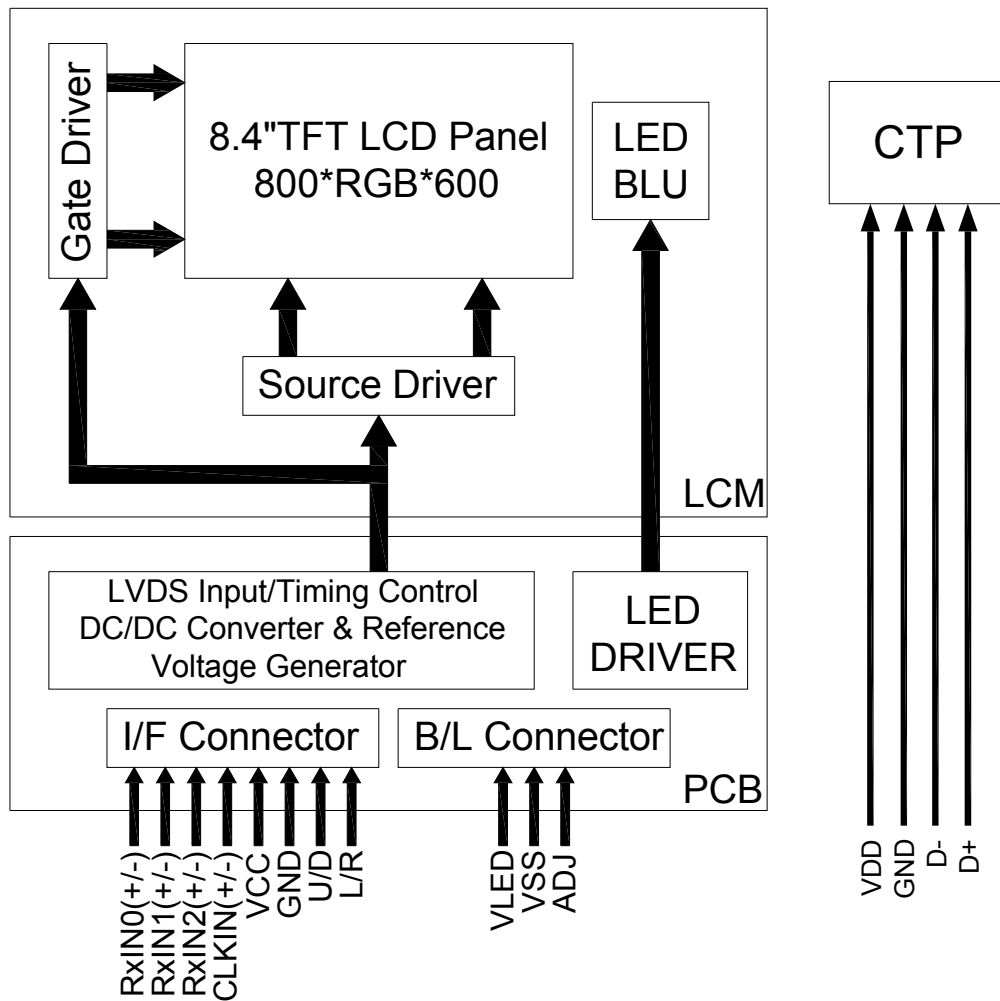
Gate Driver

8.4"TFT LCD Panel
800*RGB*600

LED
BLU

CTP

Source Driver

LCM

LVDS Input/Timing Control
DC/DC Converter & Reference
Voltage Generator

LED
DRIVER

I/F Connector

B/L Connector

PCB

RxIN0(+/-)
RxIN1(+/-)
RxIN2(+/-)
CLKIN(+/-)
VCC
GND
U/D
L/R

VLED
VSS
ADJ

VDD
GND
D-
D+